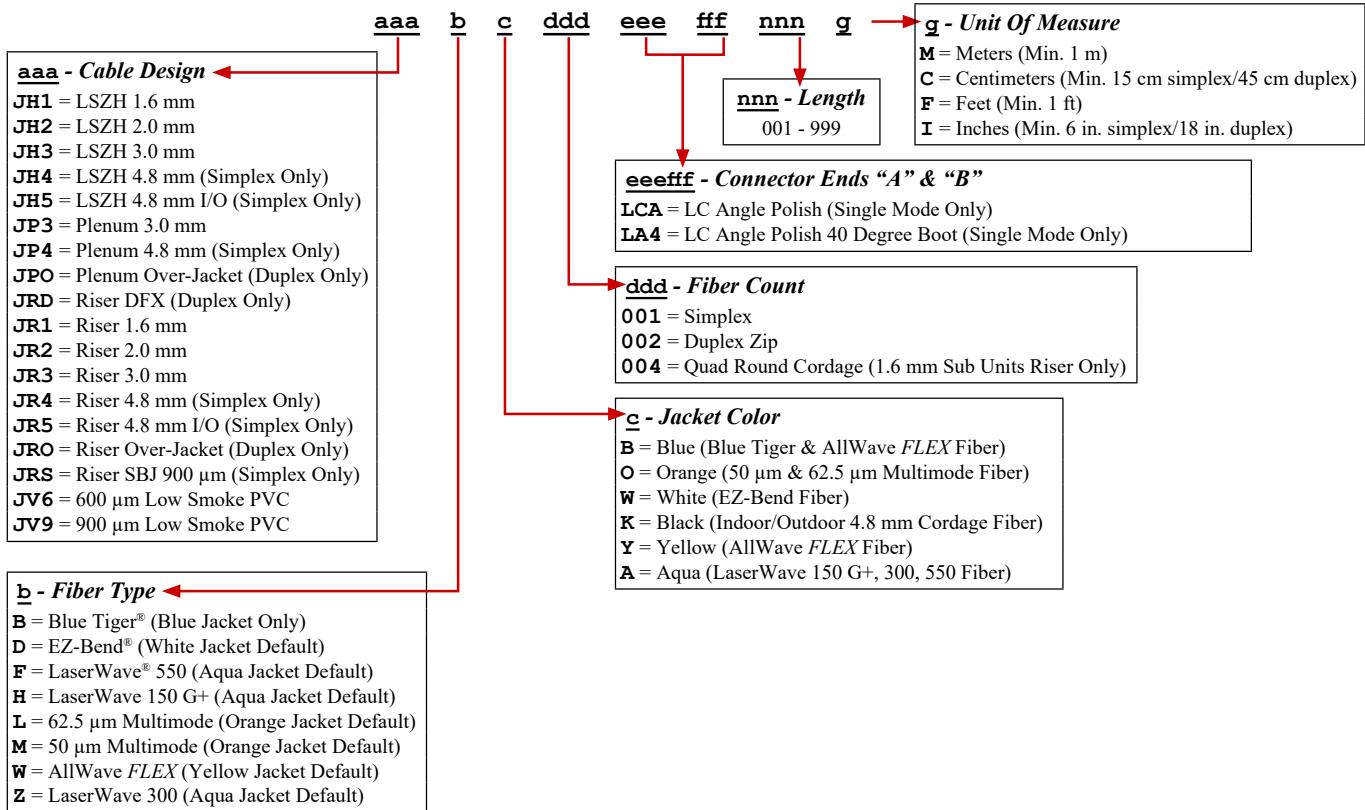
aaa b c ddd eee fff nnn g

g - Unit Of Measure
M = Meters (Min. 1 m)
C = Centimeters (Min. 15 cm simplex/45 cm duplex)
F = Feet (Min. 1 ft)
I = Inches (Min. 6 in. simplex/18 in. duplex)

aaa - Cable Design
JH1 = LSZH 1.6 mm
JH2 = LSZH 2.0 mm
JH3 = LSZH 3.0 mm
JH4 = LSZH 4.8 mm (Simplex Only)
JH5 = LSZH 4.8 mm I/O (Simplex Only)
JP3 = Plenum 3.0 mm
JP4 = Plenum 4.8 mm (Simplex Only)
JPO = Plenum Over-Jacket (Duplex Only)
JRD = Riser DFX (Duplex Only)
JR1 = Riser 1.6 mm
JR2 = Riser 2.0 mm
JR3 = Riser 3.0 mm
JR4 = Riser 4.8 mm (Simplex Only)
JR5 = Riser 4.8 mm I/O (Simplex Only)
JRO = Riser Over-Jacket (Duplex Only)
JRS = Riser SBJ 900 µm (Simplex Only)
JV6 = 600 µm Low Smoke PVC
JV9 = 900 µm Low Smoke PVC

nnn - Length
001 - 999

eeefff - Connector Ends "A" & "B"
LCA = LC Angle Polish (Single Mode Only)
LA4 = LC Angle Polish 40 Degree Boot (Single Mode Only)

ddd - Fiber Count
001 = Simplex
002 = Duplex Zip
004 = Quad Round Cordage (1.6 mm Sub Units Riser Only)

c - Jacket Color
B = Blue (Blue Tiger & AllWave FLEX Fiber)
O = Orange (50 µm & 62.5 µm Multimode Fiber)
W = White (EZ-Bend Fiber)
K = Black (Indoor/Outdoor 4.8 mm Cordage Fiber)
Y = Yellow (AllWave FLEX Fiber)
A = Aqua (LaserWave 150 G+, 300, 550 Fiber)

b - Fiber Type
B = Blue Tiger® (Blue Jacket Only)
D = EZ-Bend® (White Jacket Default)
F = LaserWave® 550 (Aqua Jacket Default)
H = LaserWave 150 G+ (Aqua Jacket Default)
L = 62.5 µm Multimode (Orange Jacket Default)
M = 50 µm Multimode (Orange Jacket Default)
W = AllWave FLEX (Yellow Jacket Default)
Z = LaserWave 300 (Aqua Jacket Default)